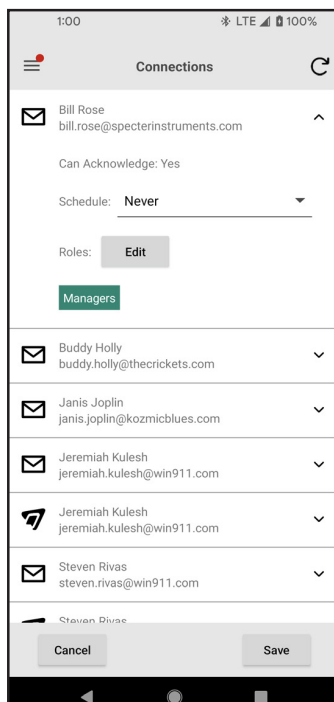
1:00
LTE 100%

Connections

Bill Rose
bill.rose@specterinstruments.com

Can Acknowledge: Yes

Schedule: Never

Roles: Edit

Managers

Buddy Holly
buddy.holly@thecrickets.com

Janis Joplin
janis.joplin@kozmicblues.com

Jeremiah Kulesh
jeremiah.kulesh@win911.com

Jeremiah Kulesh
jeremiah.kulesh@win911.com

Steven Rivas
steven.rivas@win911.com

Steven Rivas

Cancel

Save